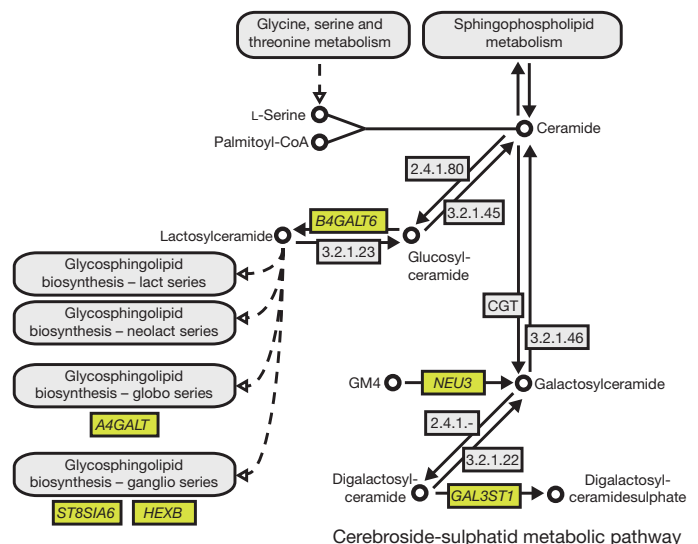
Glycine, serine and threonine metabolism

Sphingophospholipid metabolism

L-Serine

Palmitoyl-CoA

Ceramide

2.4.1.80

3.2.1.45

B4GALT6

Lactosylceramide

3.2.1.23

Glucosylceramide

Glycosphingolipid biosynthesis – lact series

Glycosphingolipid biosynthesis – neolact series

CGT

3.2.1.46

Glycosphingolipid biosynthesis – globo series

A4GALT

GM4

NEU3

Galactosylceramide

2.4.1.-

3.2.1.22

Glycosphingolipid biosynthesis – ganglio series

ST8SIA6

HEXB

Digalactosylceramide

GAL3ST1

Digalactosylceramidesulphate

Cerebroside-sulphatid metabolic pathway